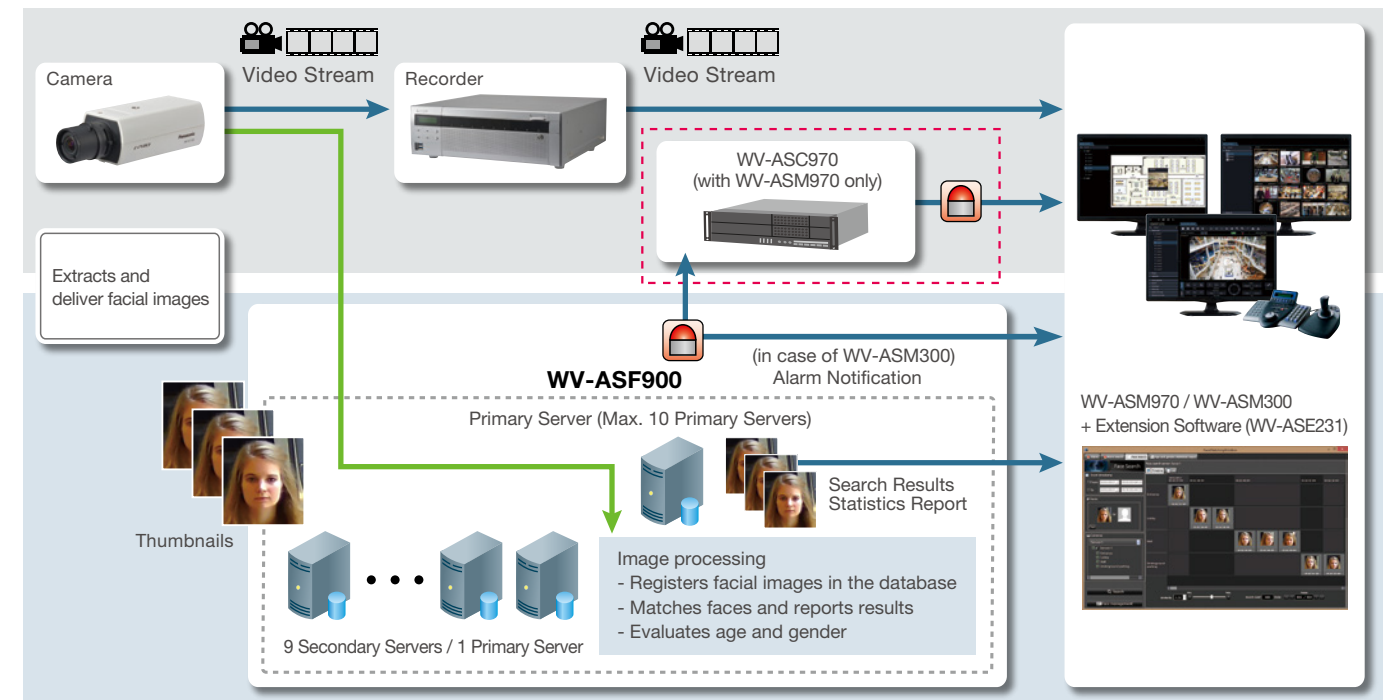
Camera

Video Stream

Recorder

Video Stream

WV-ASC970
(with WV-ASM970 only)

Extracts and deliver facial images

(in case of WV-ASM300)
Alarm Notification

WV-ASF900

Primary Server (Max. 10 Primary Servers)

WV-ASM970 / WV-ASM300
+ Extension Software (WV-ASE231)

Search Results
Statistics Report

Thumbnails

Image processing
- Registers facial images in the database
- Matches faces and reports results
- Evaluates age and gender

9 Secondary Servers / 1 Primary Server